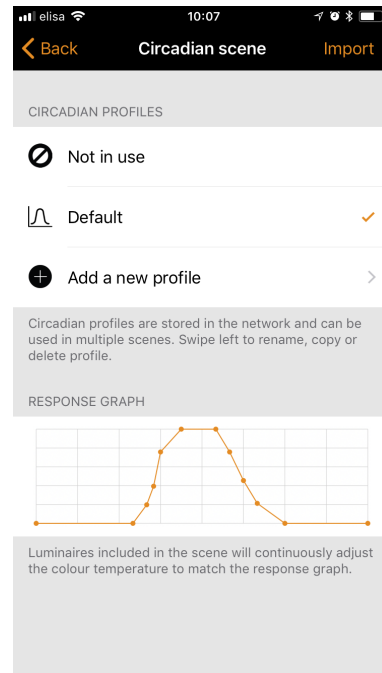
elisa 10:07

Back Circadian scene Import

CIRCADIAN PROFILES

Not in use

Default

Add a new profile

Circadian profiles are stored in the network and can be used in multiple scenes. Swipe left to rename, copy or delete profile.

RESPONSE GRAPH

Luminaires included in the scene will continuously adjust the colour temperature to match the response graph.